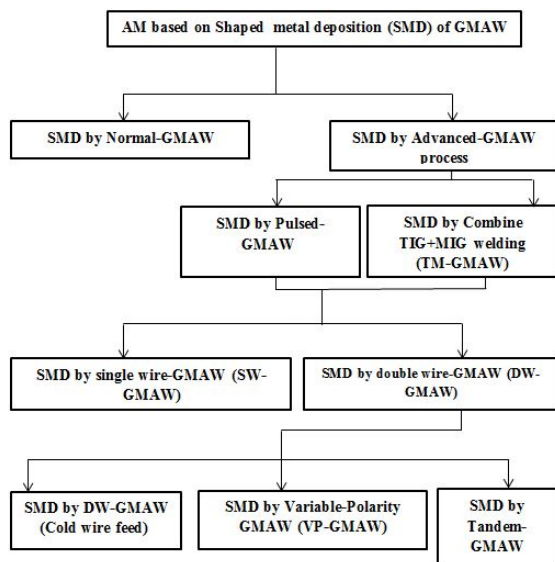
AM based on Shaped metal deposition (SMD) of GMAW

SMD by Normal-GMAW

SMD by Advanced-GMAW process

SMD by Pulsed-GMAW

SMD by Combine TIG+MIG welding (TM-GMAW)

SMD by single wire-GMAW (SW-GMAW)

SMD by double wire-GMAW (DW-GMAW)

SMD by DW-GMAW (Cold wire feed)

SMD by Variable-Polarity GMAW (VP-GMAW)

SMD by Tandem-GMAW